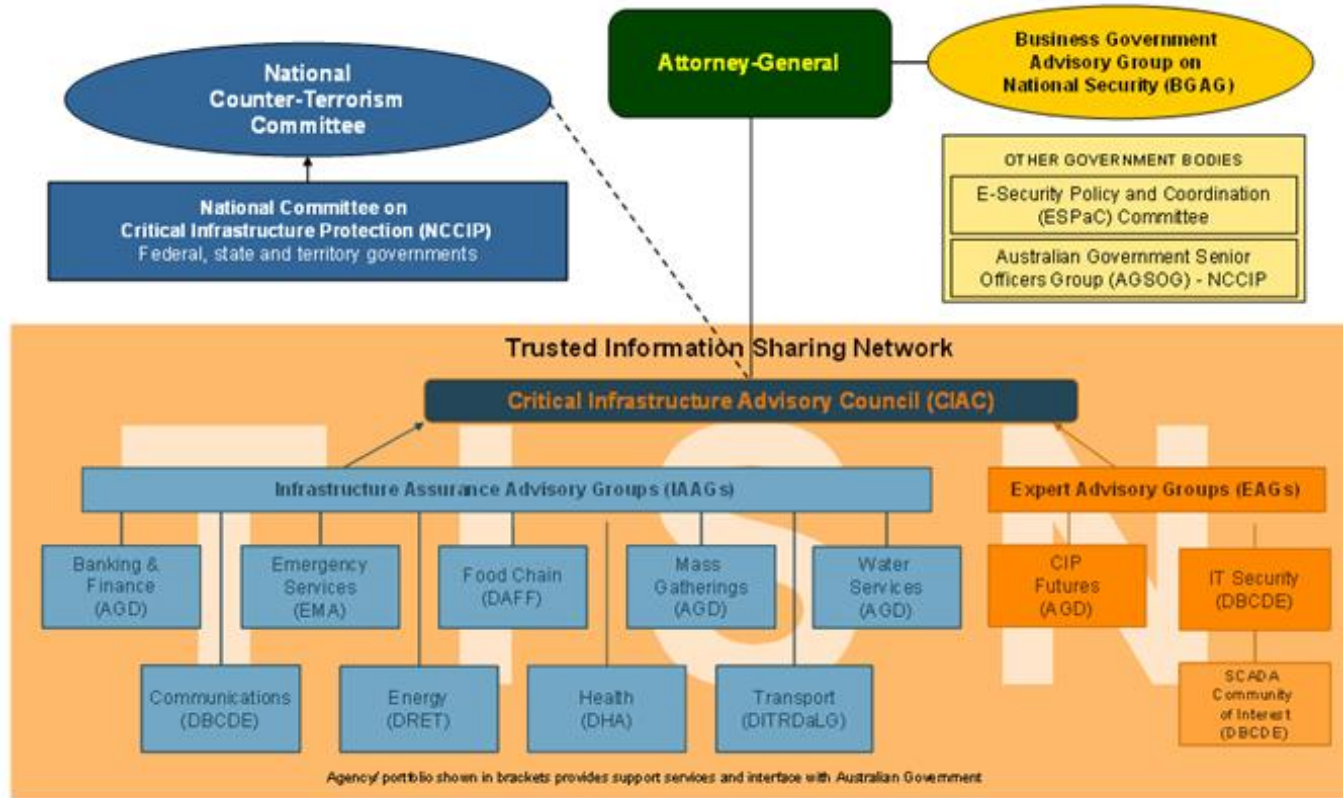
Attorney-General

Business Government Advisory Group on National Security (BGAG)

National Counter-Terrorism Committee

National Committee on Critical Infrastructure Protection (NCCIP)
Federal, state and territory governments

OTHER GOVERNMENT BODIES

E-Security Policy and Coordination (ESPaC) Committee

Australian Government Senior Officers Group (AGSOG) - NCCIP

Trusted Information Sharing Network

Critical Infrastructure Advisory Council (CIAC)

TISN

Infrastructure Assurance Advisory Groups (IAAGs)

Expert Advisory Groups (EAGs)

Banking & Finance (AGD)

Emergency Services (EMA)

Food Chain (DAFF)

Mass Gatherings (AGD)

Water Services (AGD)

CIP Futures (AGD)

IT Security (DBCDE)

Communications (DBCDE)

Energy (DRET)

Health (DHA)

Transport (DITRDaLG)

SCADA Community of Interest (DBCDE)

Agency/ portfolio shown in brackets provides support services and interface with Australian Government